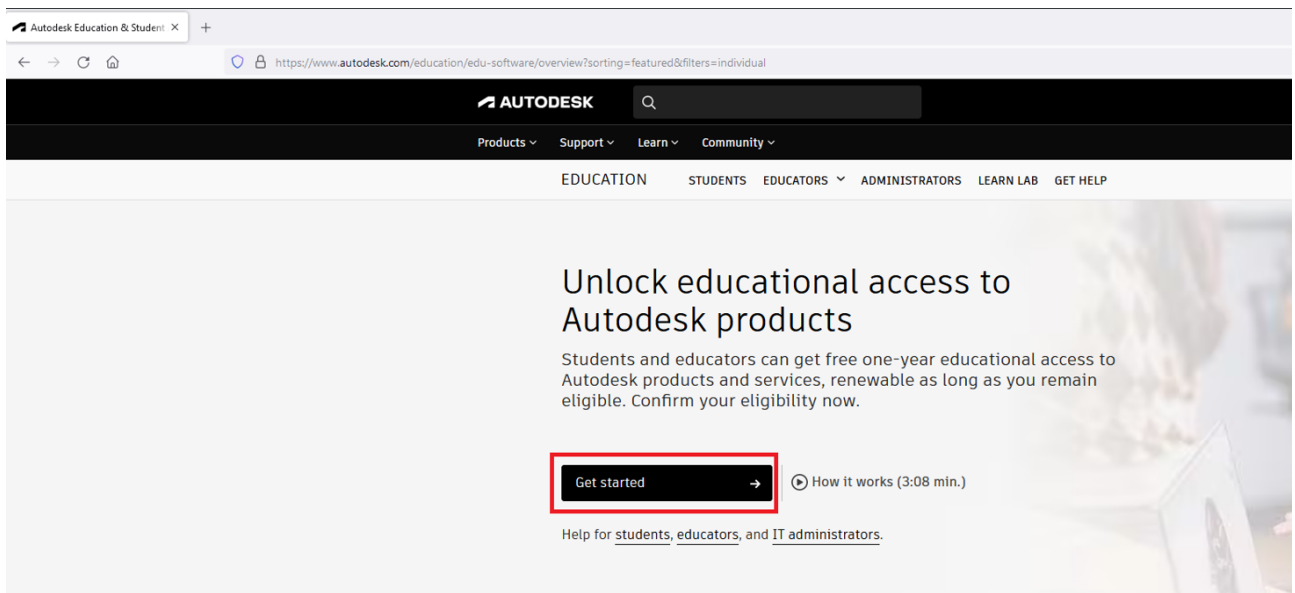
Autodesk Education & Student ×  +

https://www.autodesk.com/education/edu-software/overview?sorting=featured&filters=individual

AUTODESK

Products ⌄  Support ⌄  Learn ⌄  Community ⌄

EDUCATION  STUDENTS  EDUCATORS ⌄  ADMINISTRATORS  LEARN LAB  GET HELP

Unlock educational access to Autodesk products

Students and educators can get free one-year educational access to Autodesk products and services, renewable as long as you remain eligible. Confirm your eligibility now.

Get started →

How it works (3:08 min.)

Help for students, educators, and IT administrators.